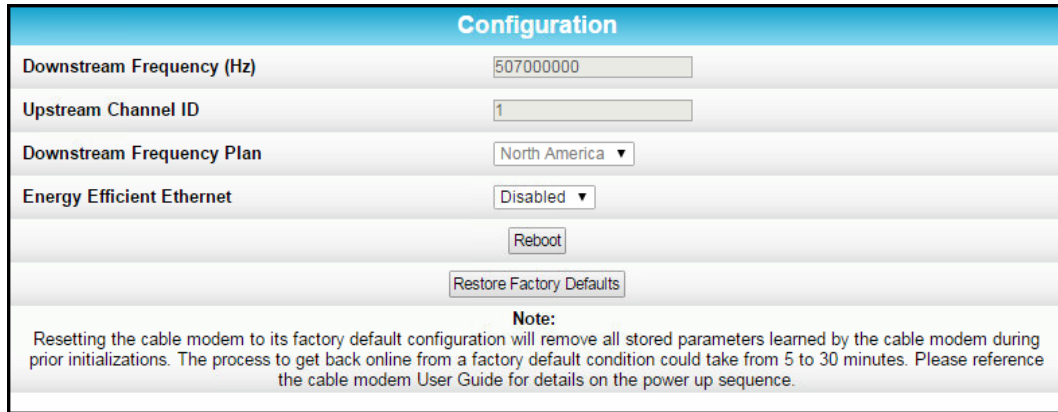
Configuration

Downstream Frequency (Hz) 507000000

Upstream Channel ID 1

Downstream Frequency Plan North America ▼

Energy Efficient Ethernet Disabled ▼

Reboot

Restore Factory Defaults

Note:
Resetting the cable modem to its factory default configuration will remove all stored parameters learned by the cable modem during prior initializations. The process to get back online from a factory default condition could take from 5 to 30 minutes. Please reference the cable modem User Guide for details on the power up sequence.